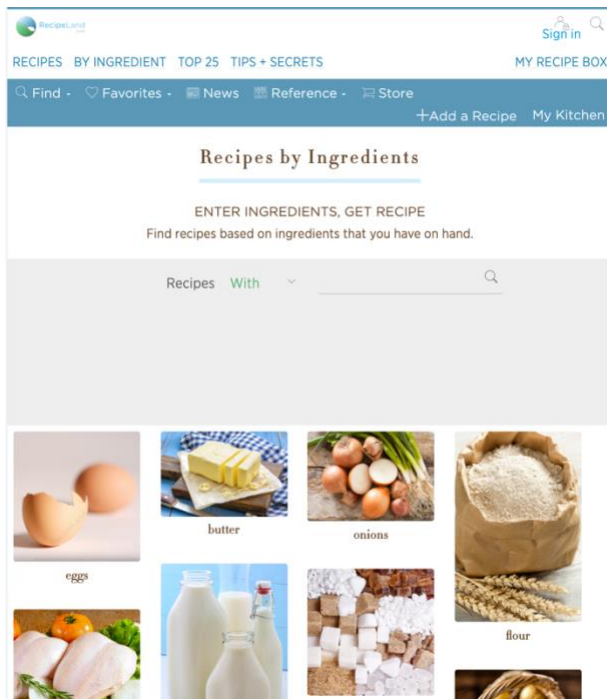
RecipeLand

Sign in

RECIPES BY INGREDIENT TOP 25 TIPS + SECRETS MY RECIPE BOX

Find - Favorites - News Reference - Store

+Add a Recipe My Kitchen

Recipes by Ingredients

ENTER INGREDIENTS, GET RECIPE

Find recipes based on ingredients that you have on hand.

Recipes With

eggs

butter

onions

flour